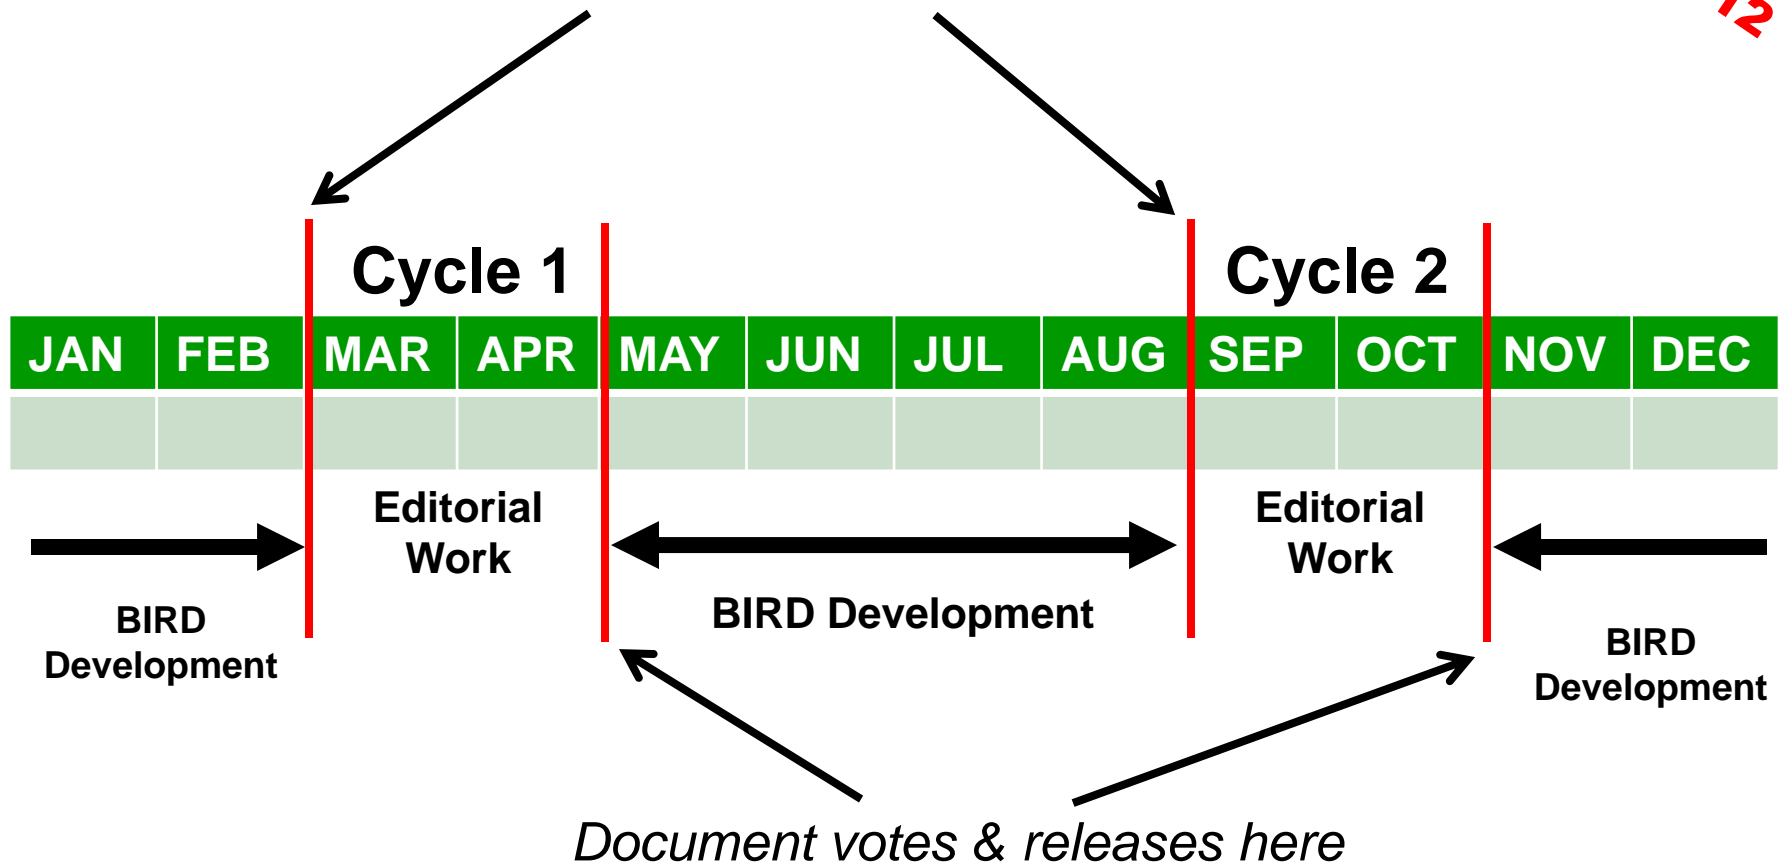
12

Cycle 1

Cycle 2

| JAN | FEB | MAR | APR | MAY | JUN | JUL | AUG | SEP | OCT | NOV | DEC |
|---|---|---|---|---|---|---|---|---|---|---|---|

Editorial Work

Editorial Work

BIRD Development

BIRD Development

BIRD Development

Document votes & releases here